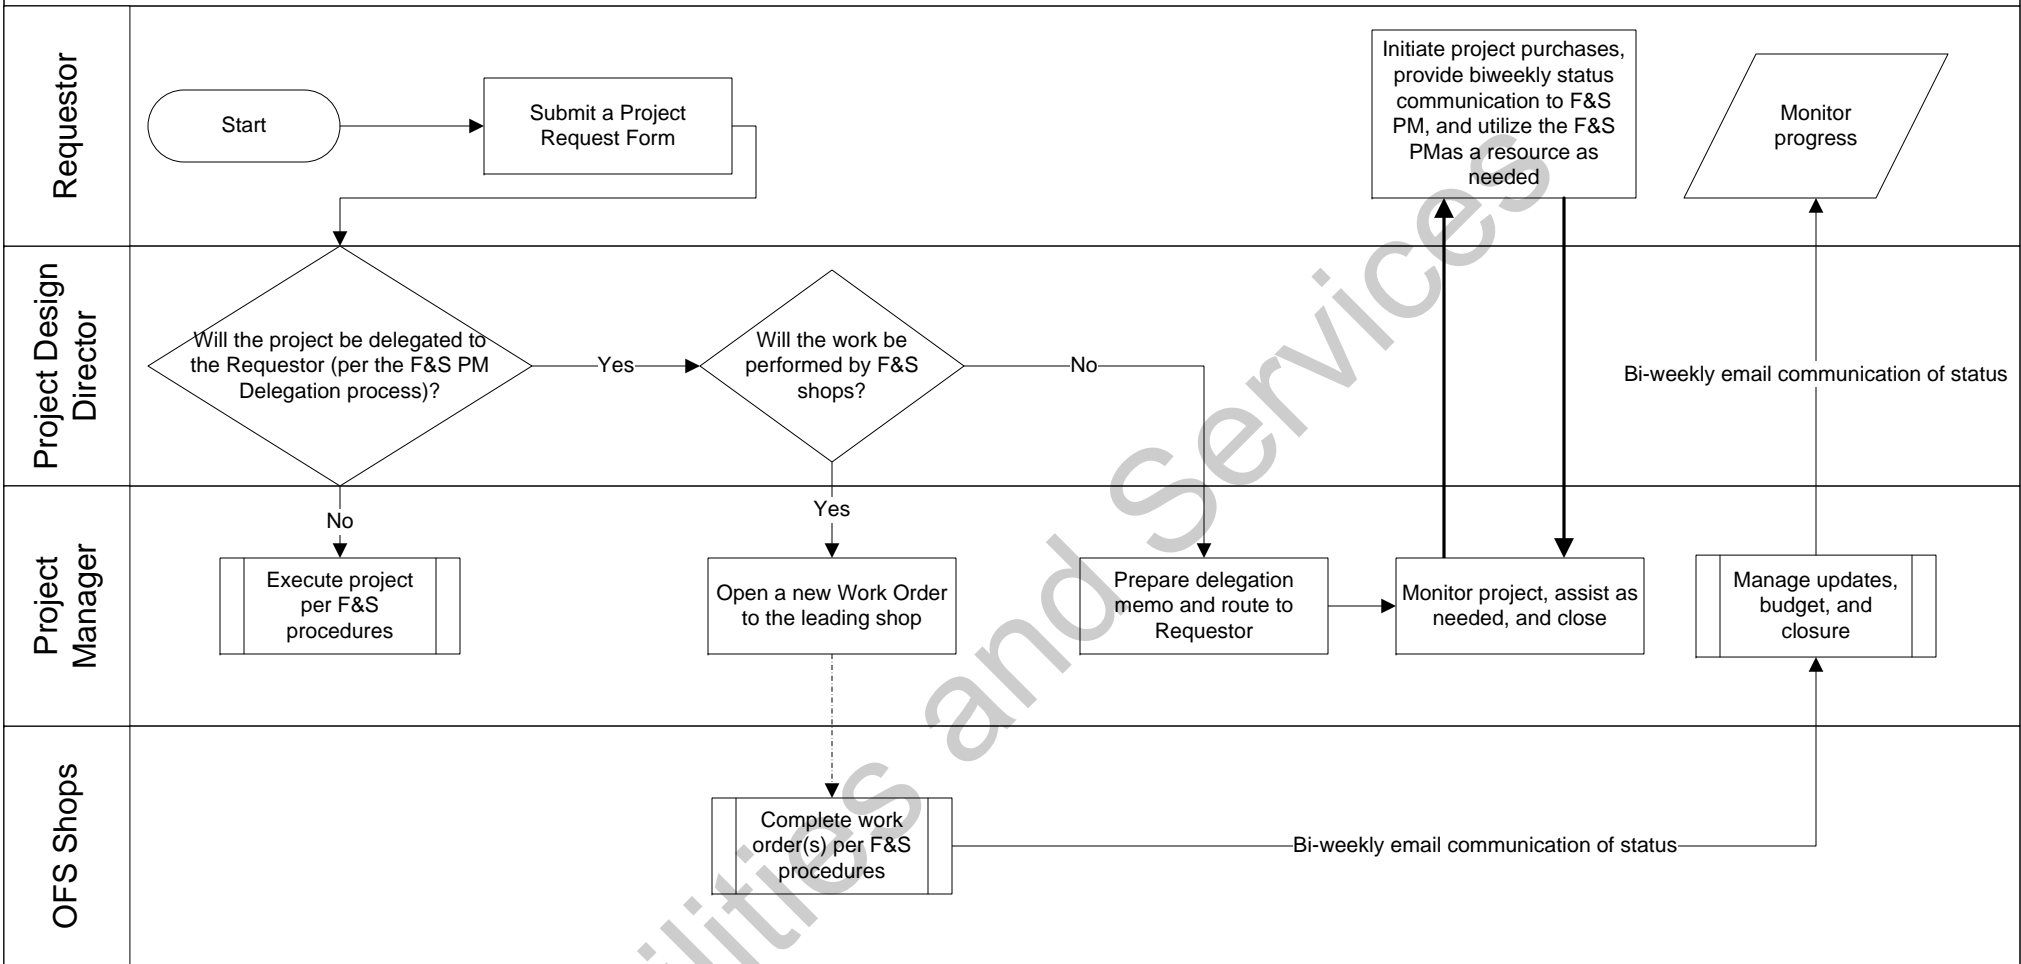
Requestor

Start

Submit a Project Request Form

Initiate project purchases, provide biweekly status communication to F&S PM, and utilize the F&S PMas a resource as needed

Monitor progress

Project Design Director

Will the project be delegated to the Requestor (per the F&S PM Delegation process)?

Yes

Will the work be performed by F&S shops?

No

Bi-weekly email communication of status

Project Manager

No

Execute project per F&S procedures

Yes

Open a new Work Order to the leading shop

Prepare delegation memo and route to Requestor

Monitor project, assist as needed, and close

Manage updates, budget, and closure

OFS Shops

Complete work order(s) per F&S procedures

Bi-weekly email communication of status

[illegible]ilities and Services